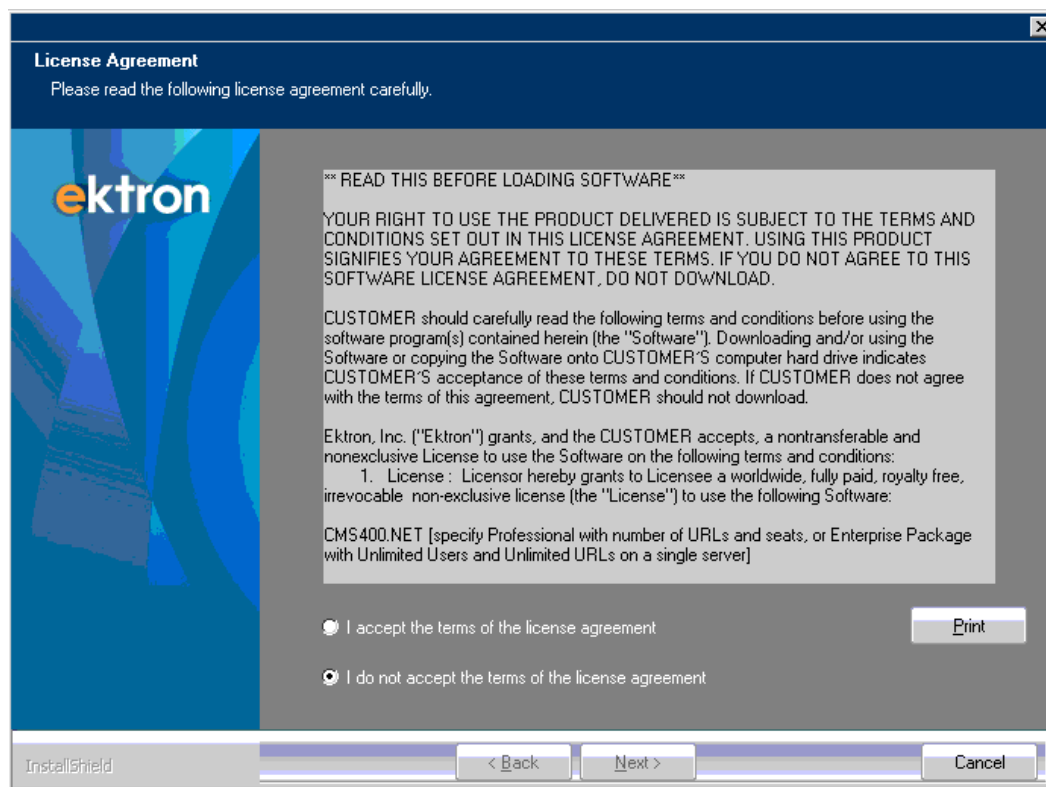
License Agreement

Please read the following license agreement carefully.

ektron

** READ THIS BEFORE LOADING SOFTWARE**

YOUR RIGHT TO USE THE PRODUCT DELIVERED IS SUBJECT TO THE TERMS AND CONDITIONS SET OUT IN THIS LICENSE AGREEMENT. USING THIS PRODUCT SIGNIFIES YOUR AGREEMENT TO THESE TERMS. IF YOU DO NOT AGREE TO THIS SOFTWARE LICENSE AGREEMENT, DO NOT DOWNLOAD.

CUSTOMER should carefully read the following terms and conditions before using the software program(s) contained herein (the "Software"). Downloading and/or using the Software or copying the Software onto CUSTOMER'S computer hard drive indicates CUSTOMER'S acceptance of these terms and conditions. If CUSTOMER does not agree with the terms of this agreement, CUSTOMER should not download.

Ektron, Inc. ("Ektron") grants, and the CUSTOMER accepts, a nontransferable and nonexclusive License to use the Software on the following terms and conditions:

1. License : Licensor hereby grants to Licensee a worldwide, fully paid, royalty free, irrevocable non-exclusive license (the "License") to use the following Software:

CMS400.NET [specify Professional with number of URLs and seats, or Enterprise Package with Unlimited Users and Unlimited URLs on a single server]

I accept the terms of the license agreement

Print

I do not accept the terms of the license agreement

InstallShield

< Back

Next >

Cancel